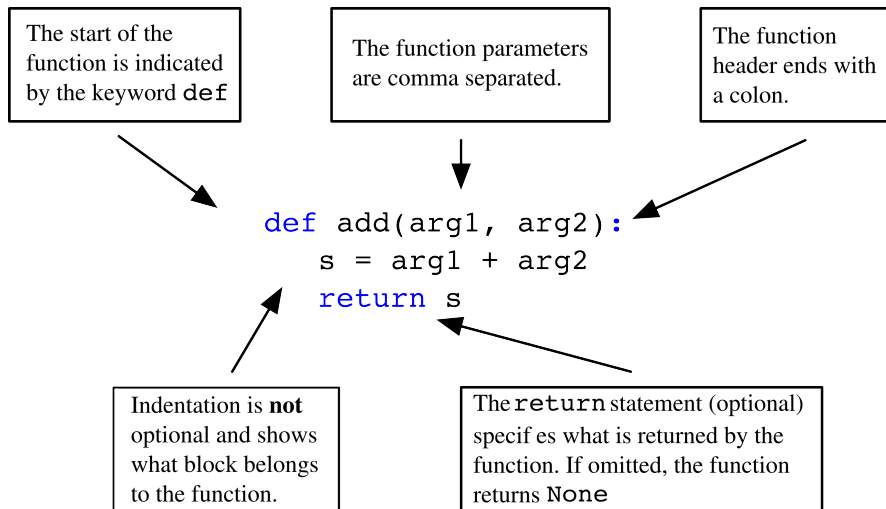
The start of the function is indicated by the keyword def

The function parameters are comma separated.

The function header ends with a colon.

def add(arg1, arg2):
    s = arg1 + arg2
    return s

Indentation is **not** optional and shows what block belongs to the function.

The return statement (optional) specif es what is returned by the function. If omitted, the function returns None